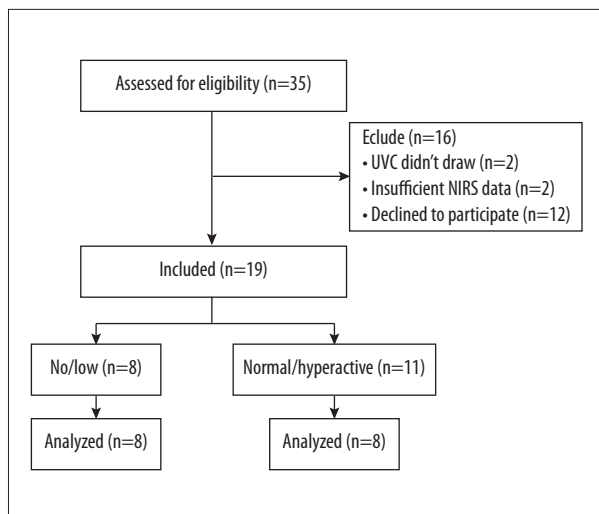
Assessed for eligibility (n=35)

Eclude (n=16)
• UVC didn't draw (n=2)
• Insufficient NIRS data (n=2)
• Declined to participate (n=12)

Included (n=19)

No/low (n=8)

Normal/hyperactive (n=11)

Analyzed (n=8)

Analyzed (n=8)